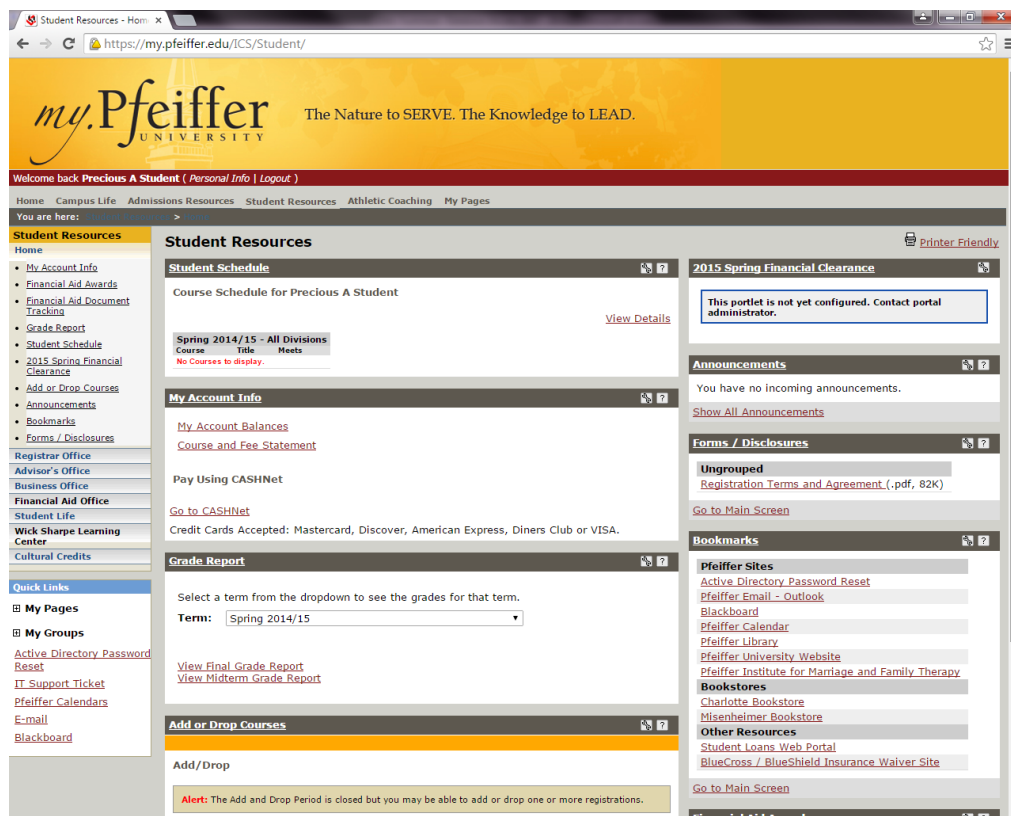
Student Resources - Hom ×

https://my.pfeiffer.edu/ICS/Student/

my.Pfeiffer UNIVERSITY

The Nature to SERVE. The Knowledge to LEAD.

Welcome back Precious A Student ( Personal Info | Logout )

Home Campus Life Admissions Resources Student Resources Athletic Coaching My Pages

You are here: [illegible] > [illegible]

Student Resources
Home
- My Account Info
- Financial Aid Awards
- Financial Aid Document Tracking
- Grade Report
- Student Schedule
- 2015 Spring Financial Clearance
- Add or Drop Courses
- Announcements
- Bookmarks
- Forms / Disclosures

Registrar Office
Advisor's Office
Business Office
Financial Aid Office
Student Life
Wick Sharpe Learning Center
Cultural Credits

Quick Links
⊞ My Pages
⊞ My Groups
Active Directory Password Reset
IT Support Ticket
Pfeiffer Calendars
E-mail
Blackboard

Student Resources

Printer Friendly

Student Schedule

Course Schedule for Precious A Student

View Details

Spring 2014/15 - All Divisions
Course Title Meets
No Courses to display.

My Account Info

My Account Balances
Course and Fee Statement

Pay Using CASHNet

Go to CASHNet
Credit Cards Accepted: Mastercard, Discover, American Express, Diners Club or VISA.

Grade Report

Select a term from the dropdown to see the grades for that term.
Term: Spring 2014/15

View Final Grade Report
View Midterm Grade Report

Add or Drop Courses

Add/Drop

Alert: The Add and Drop Period is closed but you may be able to add or drop one or more registrations.

2015 Spring Financial Clearance

This portlet is not yet configured. Contact portal administrator.

Announcements

You have no incoming announcements.
Show All Announcements

Forms / Disclosures

Ungrouped
Registration Terms and Agreement (.pdf, 82K)
Go to Main Screen

Bookmarks

Pfeiffer Sites
Active Directory Password Reset
Pfeiffer Email - Outlook
Blackboard
Pfeiffer Calendar
Pfeiffer Library
Pfeiffer University Website
Pfeiffer Institute for Marriage and Family Therapy
Bookstores
Charlotte Bookstore
Misenheimer Bookstore
Other Resources
Student Loans Web Portal
BlueCross / BlueShield Insurance Waiver Site
Go to Main Screen